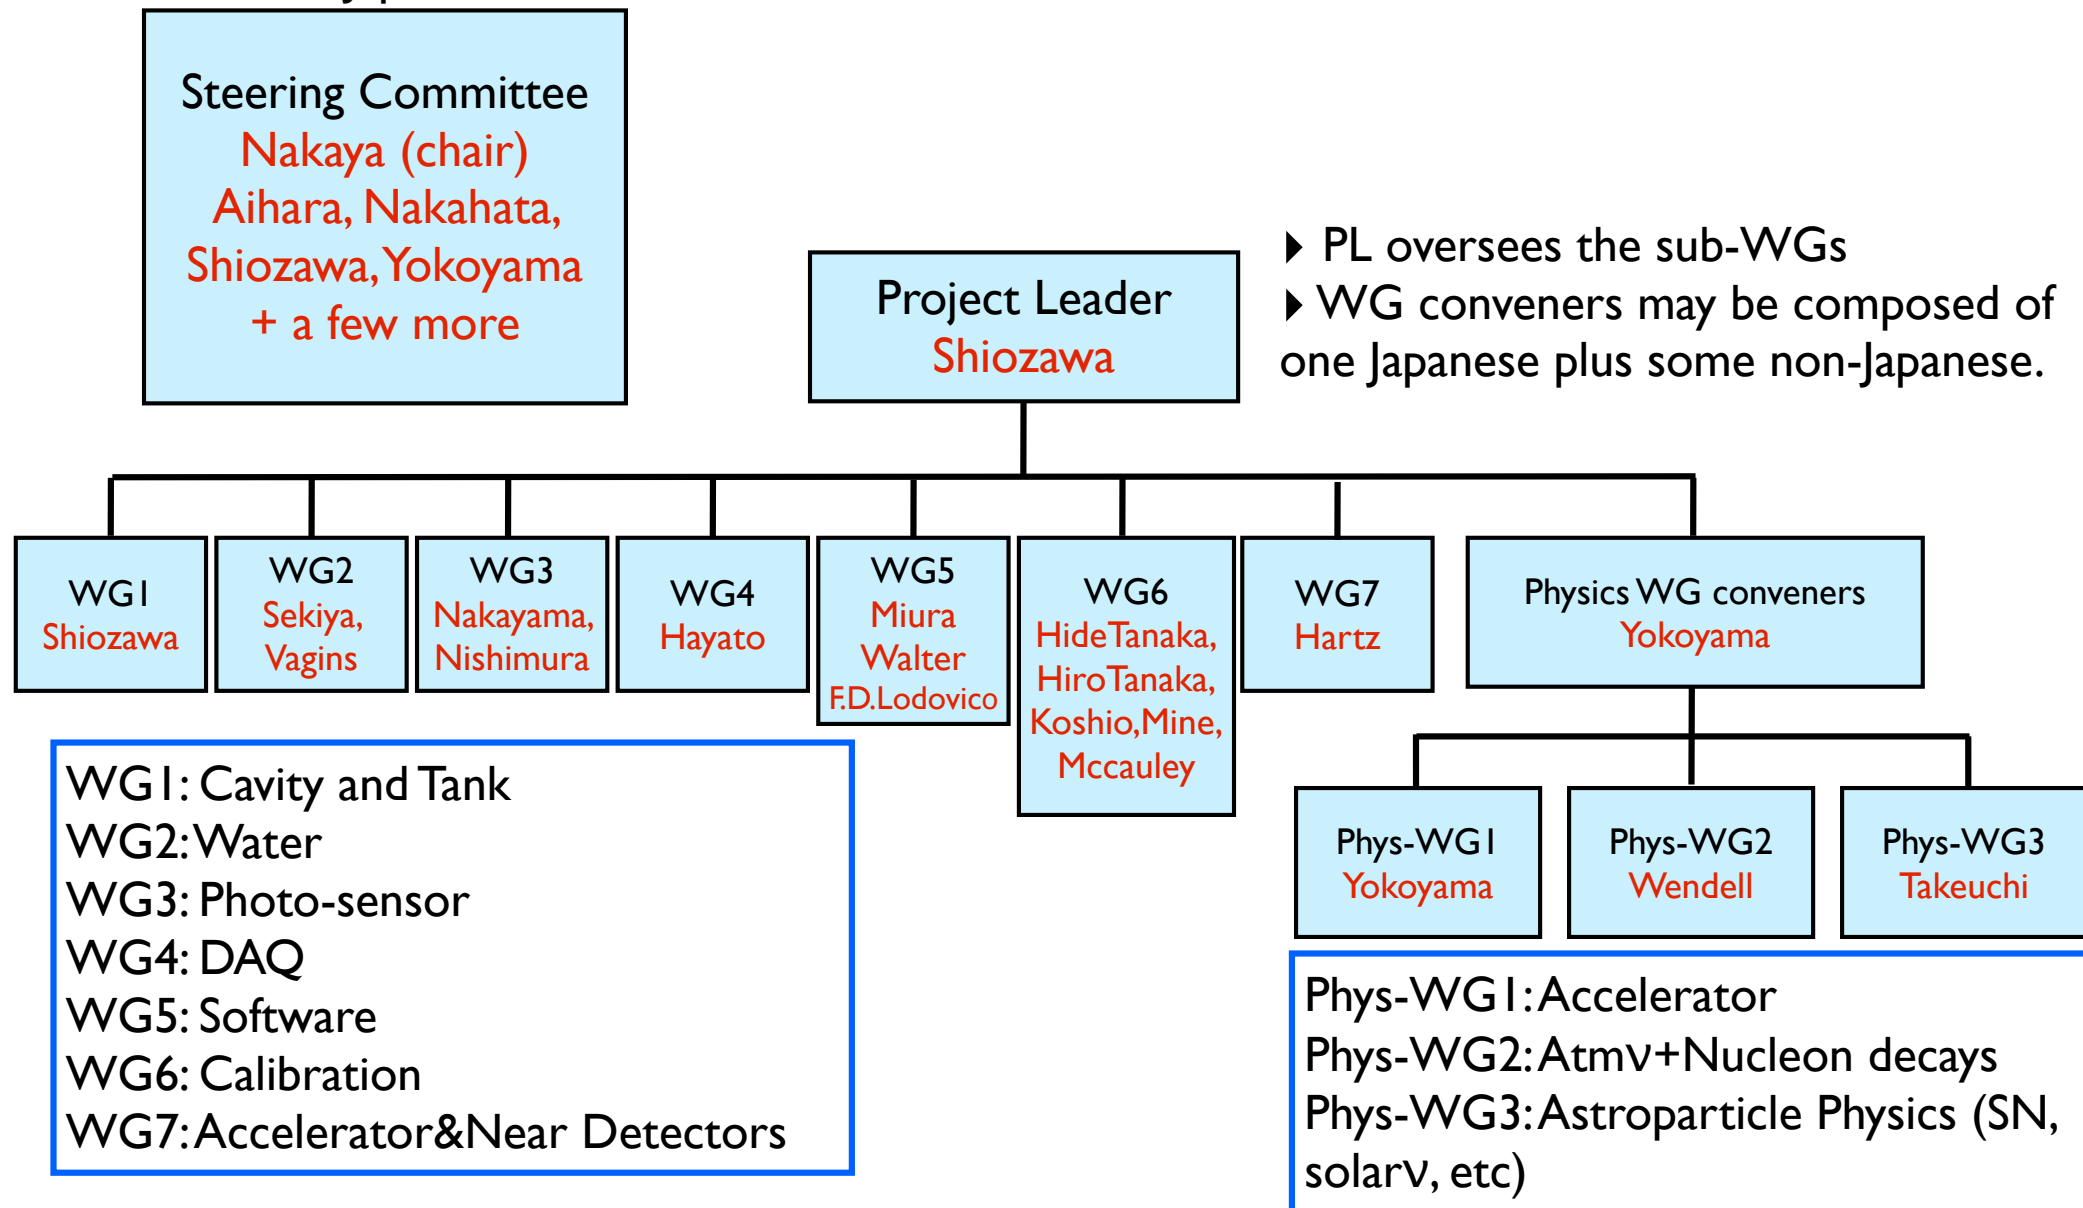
Steering Committee
Nakaya (chair)
Aihara, Nakahata, Shiozawa, Yokoyama
+ a few more

Project Leader
Shiozawa

PL oversees the sub-WGs
WG conveners may be composed of one Japanese plus some non-Japanese.

WG1
Shiozawa

WG2
Sekiya, Vagins

WG3
Nakayama, Nishimura

WG4
Hayato

WG5
Miura
Walter
F.D.Lodovico

WG6
Hide Tanaka, Hiro Tanaka, Koshio, Mine, Mccauley

WG7
Hartz

Physics WG conveners
Yokoyama

Phys-WG1
Yokoyama

Phys-WG2
Wendell

Phys-WG3
Takeuchi

WG1: Cavity and Tank
WG2: Water
WG3: Photo-sensor
WG4: DAQ
WG5: Software
WG6: Calibration
WG7: Accelerator&Near Detectors

Phys-WG1: Accelerator
Phys-WG2: Atmν+Nucleon decays
Phys-WG3: Astroparticle Physics (SN, solarν, etc)